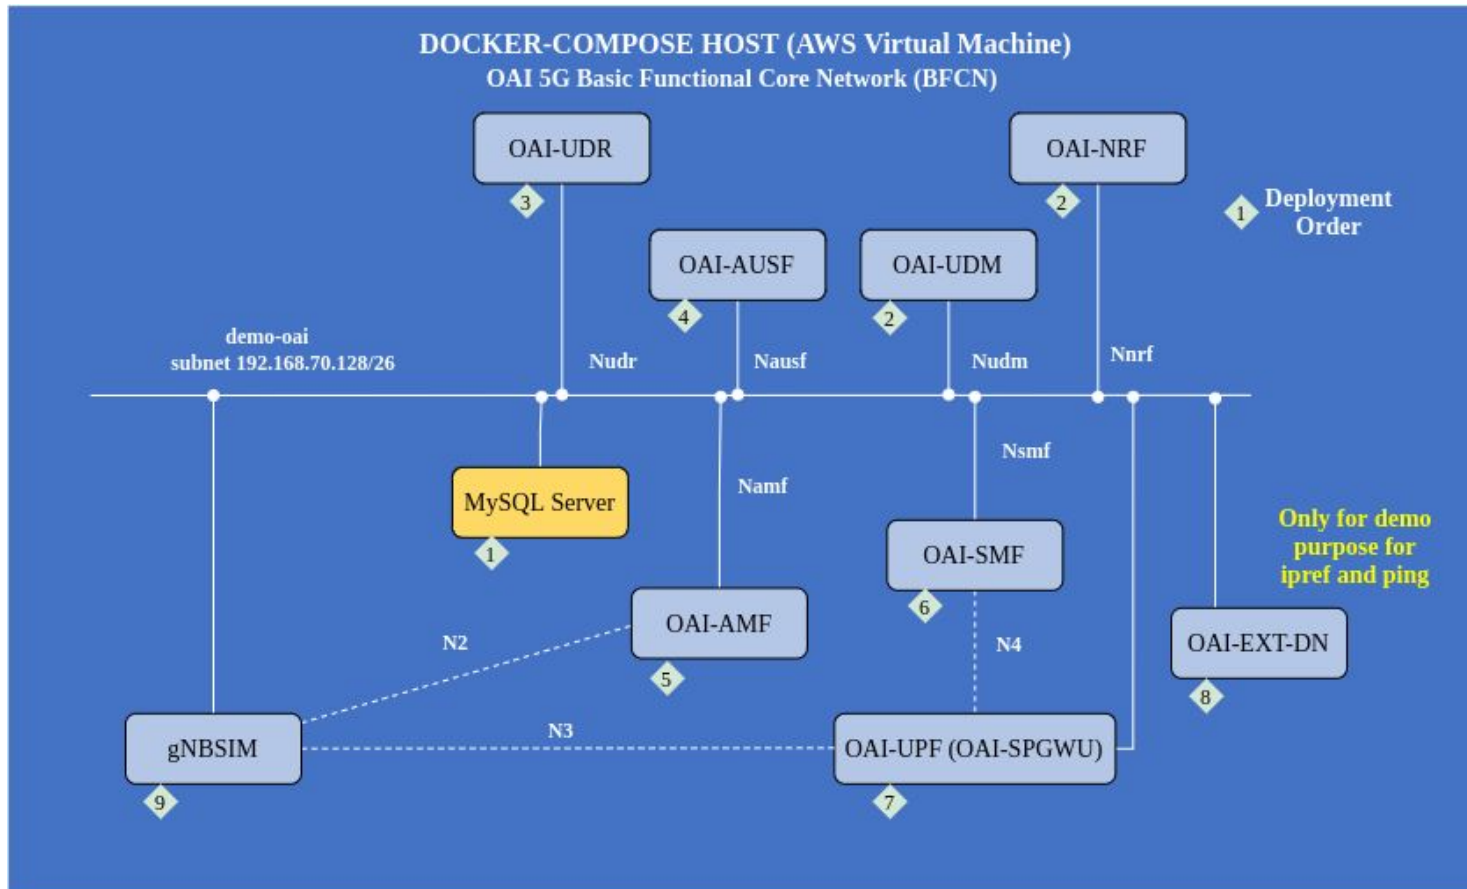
DOCKER-COMPOSE HOST (AWS Virtual Machine)
OAI 5G Basic Functional Core Network (BFCN)

OAI-UDR
3

OAI-NRF
2

1 Deployment Order

OAI-AUSF
4

OAI-UDM
2

demo-oai
subnet 192.168.70.128/26

Nudr

Nausf

Nudm

Nnrf

Nsmf

MySQL Server
1

Namf

OAI-SMF
6

Only for demo purpose for ipref and ping

N2

OAI-AMF
5

N4

OAI-EXT-DN
8

N3

gNBSIM
9

OAI-UPF (OAI-SPGWU)
7